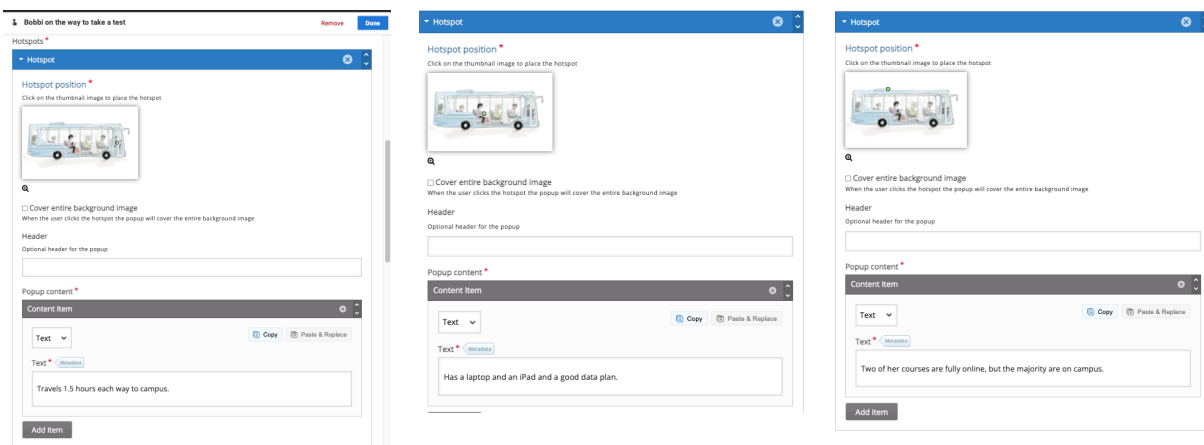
Bobbi on the way to take a test
Remove
Done

Hotspots *

Hotspot

Hotspot position *
Click on the thumbnail image to place the hotspot

☐ Cover entire background image
When the user clicks the hotspot the popup will cover the entire background image

Header
Optional header for the popup

Popup content *

Content item

Text

Copy
Paste & Replace

Text * Metadata

Travels 1.5 hours each way to campus.

Add item

Hotspot

Hotspot position *
Click on the thumbnail image to place the hotspot

☐ Cover entire background image
When the user clicks the hotspot the popup will cover the entire background image

Header
Optional header for the popup

Popup content *

Content item

Text

Copy
Paste & Replace

Text * Metadata

Has a laptop and an iPad and a good data plan.

Hotspot

Hotspot position *
Click on the thumbnail image to place the hotspot

☐ Cover entire background image
When the user clicks the hotspot the popup will cover the entire background image

Header
Optional header for the popup

Popup content *

Content item

Text

Copy
Paste & Replace

Text * Metadata

Two of her courses are fully online, but the majority are on campus.

Add item